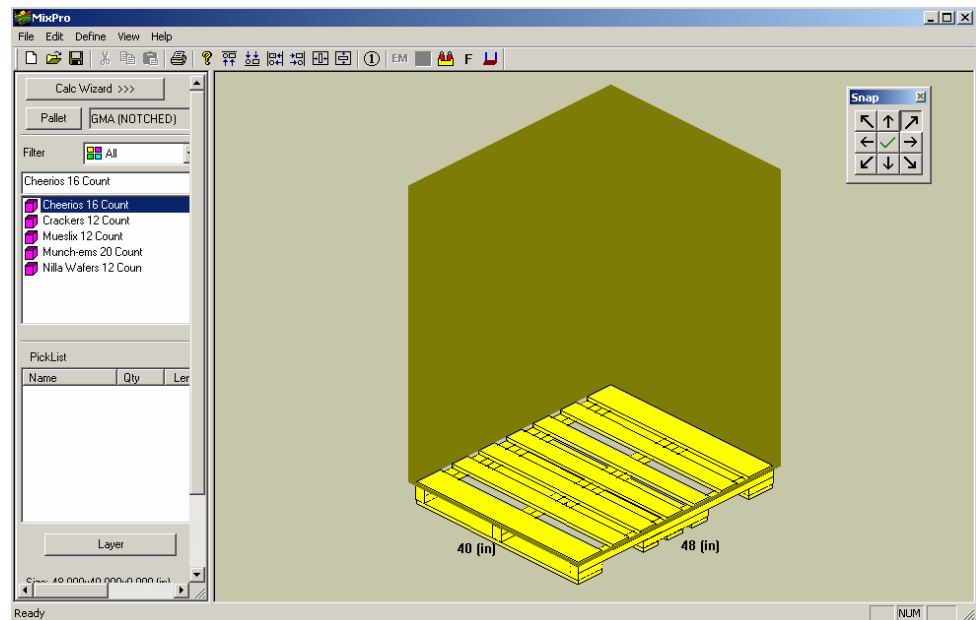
MixPro
File Edit Define View Help
EM F
Calc Wizard >>>
Pallet GMA (NOTCHED)
Filter All
Cheerios 16 Count
Cheerios 16 Count
Crackers 12 Count
Mueslix 12 Count
Munch-ems 20 Count
Nilla Wafers 12 Coun
PickList
| Name | Qty | Ler |
|---|---|---|
Layer
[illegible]
Snap
40 (in)
48 (in)
Ready
NUM